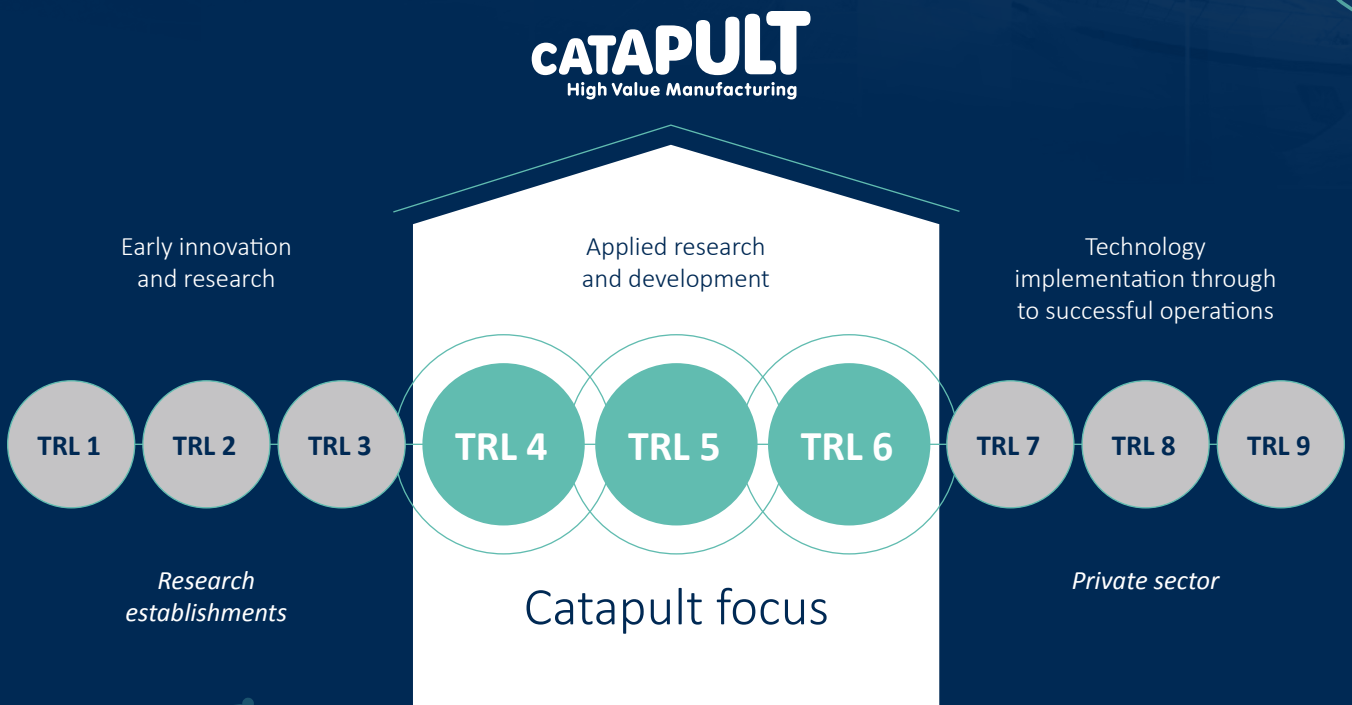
CATAPULT
High Value Manufacturing

Early innovation and research

Applied research and development

Technology implementation through to successful operations

TRL 1 TRL 2 TRL 3 TRL 4 TRL 5 TRL 6 TRL 7 TRL 8 TRL 9

Research establishments

Catapult focus

Private sector